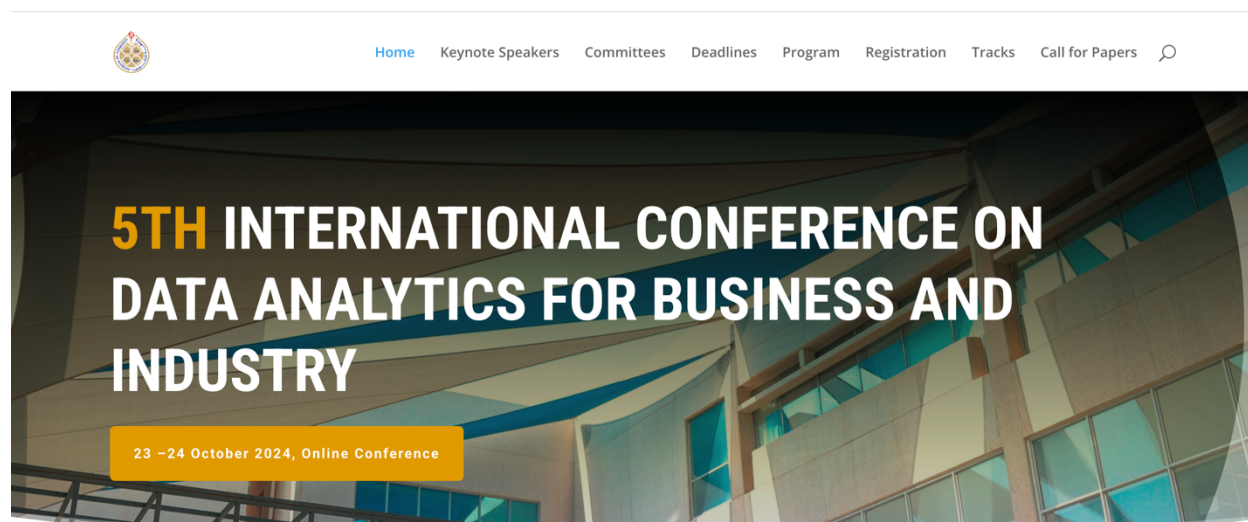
Home Keynote Speakers Committees Deadlines Program Registration Tracks Call for Papers

5TH INTERNATIONAL CONFERENCE ON DATA ANALYTICS FOR BUSINESS AND INDUSTRY

23 –24 October 2024, Online Conference